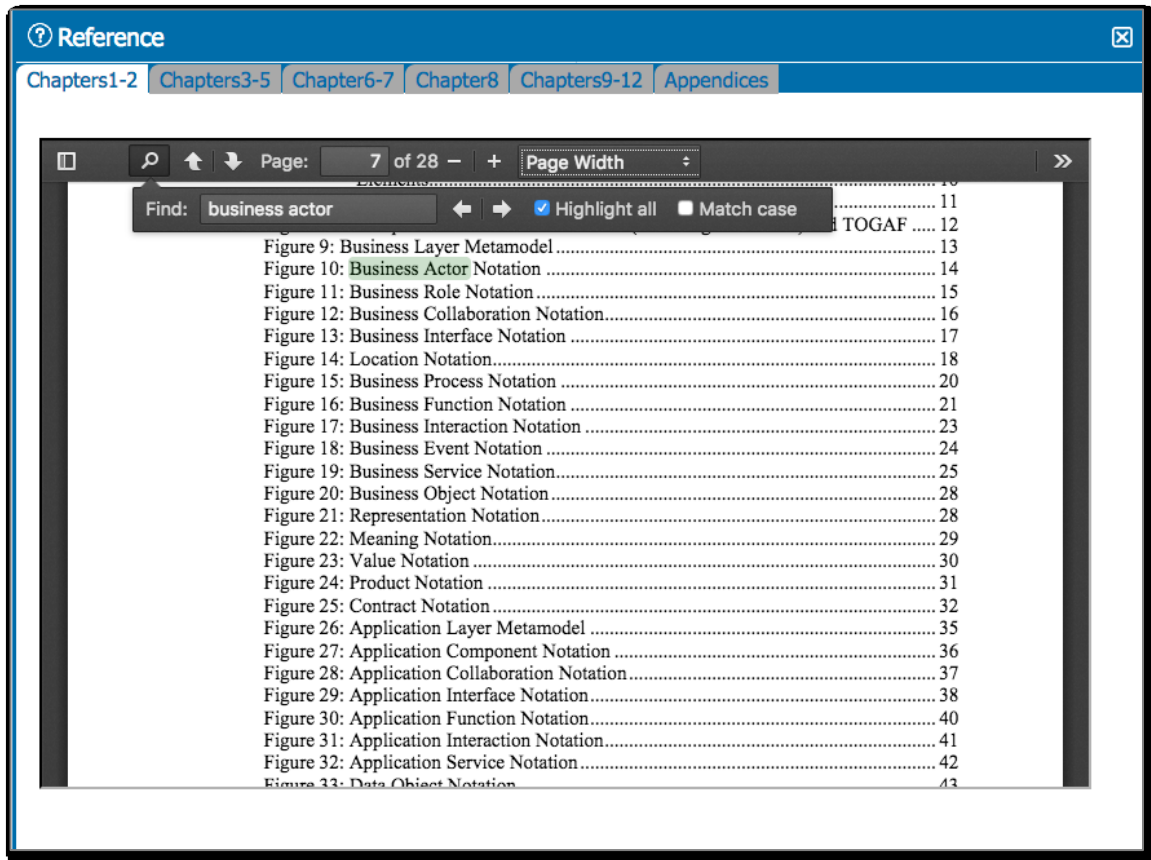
Reference

Chapters1-2 | Chapters3-5 | Chapter6-7 | Chapter8 | Chapters9-12 | Appendices

Page: 7 of 28 — + Page Width

Find: business actor Highlight all Match case

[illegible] 11
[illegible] d TOGAF ..... 12
Figure 9: Business Layer Metamodel .......... 13
Figure 10: Business Actor Notation .......... 14
Figure 11: Business Role Notation .......... 15
Figure 12: Business Collaboration Notation .......... 16
Figure 13: Business Interface Notation .......... 17
Figure 14: Location Notation .......... 18
Figure 15: Business Process Notation .......... 20
Figure 16: Business Function Notation .......... 21
Figure 17: Business Interaction Notation .......... 23
Figure 18: Business Event Notation .......... 24
Figure 19: Business Service Notation .......... 25
Figure 20: Business Object Notation .......... 28
Figure 21: Representation Notation .......... 28
Figure 22: Meaning Notation .......... 29
Figure 23: Value Notation .......... 30
Figure 24: Product Notation .......... 31
Figure 25: Contract Notation .......... 32
Figure 26: Application Layer Metamodel .......... 35
Figure 27: Application Component Notation .......... 36
Figure 28: Application Collaboration Notation .......... 37
Figure 29: Application Interface Notation .......... 38
Figure 30: Application Function Notation .......... 40
Figure 31: Application Interaction Notation .......... 41
Figure 32: Application Service Notation .......... 42
Figure 33: Data Object Notation .......... 43